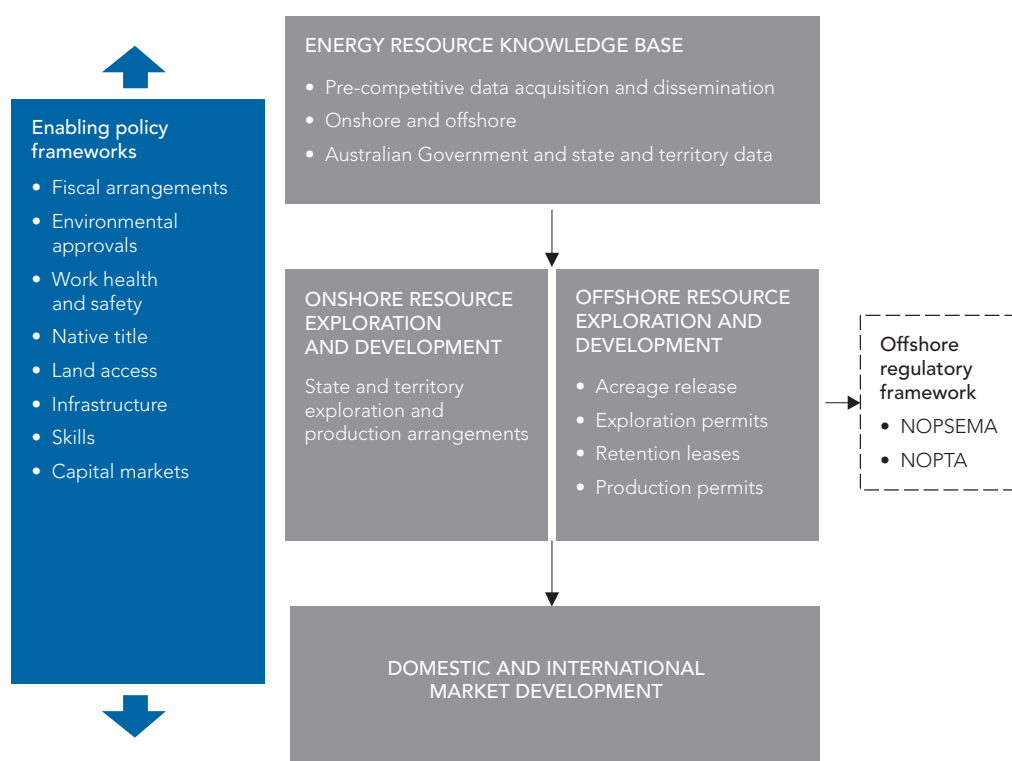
Enabling policy frameworks

- Fiscal arrangements
- Environmental approvals
- Work health and safety
- Native title
- Land access
- Infrastructure
- Skills
- Capital markets

ENERGY RESOURCE KNOWLEDGE BASE

- Pre-competitive data acquisition and dissemination
- Onshore and offshore
- Australian Government and state and territory data

ONSHORE RESOURCE EXPLORATION AND DEVELOPMENT

State and territory exploration and production arrangements

OFFSHORE RESOURCE EXPLORATION AND DEVELOPMENT

- Acreage release
- Exploration permits
- Retention leases
- Production permits

Offshore regulatory framework

- NOPSEMA
- NOPTA

DOMESTIC AND INTERNATIONAL MARKET DEVELOPMENT